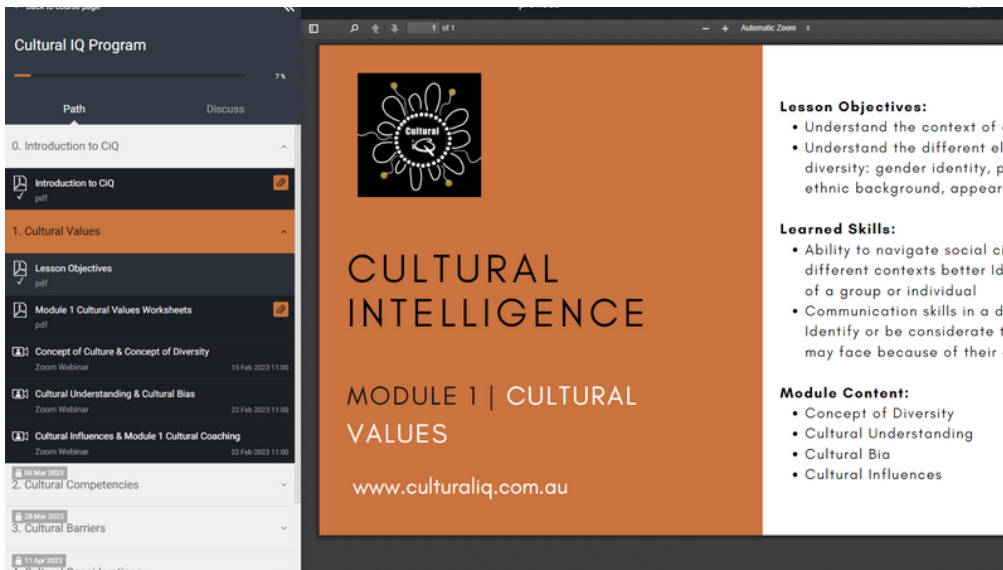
Back to course page

Cultural IQ Program

7%

Path

Discuss

0. Introduction to CiQ

Introduction to CiQ
pdf

1. Cultural Values

Lesson Objectives
pdf

Module 1 Cultural Values Worksheets
pdf

Concept of Culture & Concept of Diversity
Zoom Webinar
15 Feb 2023 11:00

Cultural Understanding & Cultural Bias
Zoom Webinar
22 Feb 2023 11:00

Cultural Influences & Module 1 Cultural Coaching
Zoom Webinar
22 Feb 2023 11:00

06 Mar 2023
2. Cultural Competencies

28 Mar 2023
3. Cultural Barriers

11 Apr 2023
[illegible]

1 of 1

Automatic Zoom

Cultural IQ

CULTURAL INTELLIGENCE

MODULE 1 | CULTURAL VALUES

www.culturaliq.com.au

Lesson Objectives:
• Understand the context of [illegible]
• Understand the different el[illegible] diversity: gender identity, p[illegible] ethnic background, appear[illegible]

Learned Skills:
• Ability to navigate social c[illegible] different contexts better Id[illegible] of a group or individual
• Communication skills in a d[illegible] Identify or be considerate t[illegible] may face because of their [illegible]

Module Content:
• Concept of Diversity
• Cultural Understanding
• Cultural Bia
• Cultural Influences